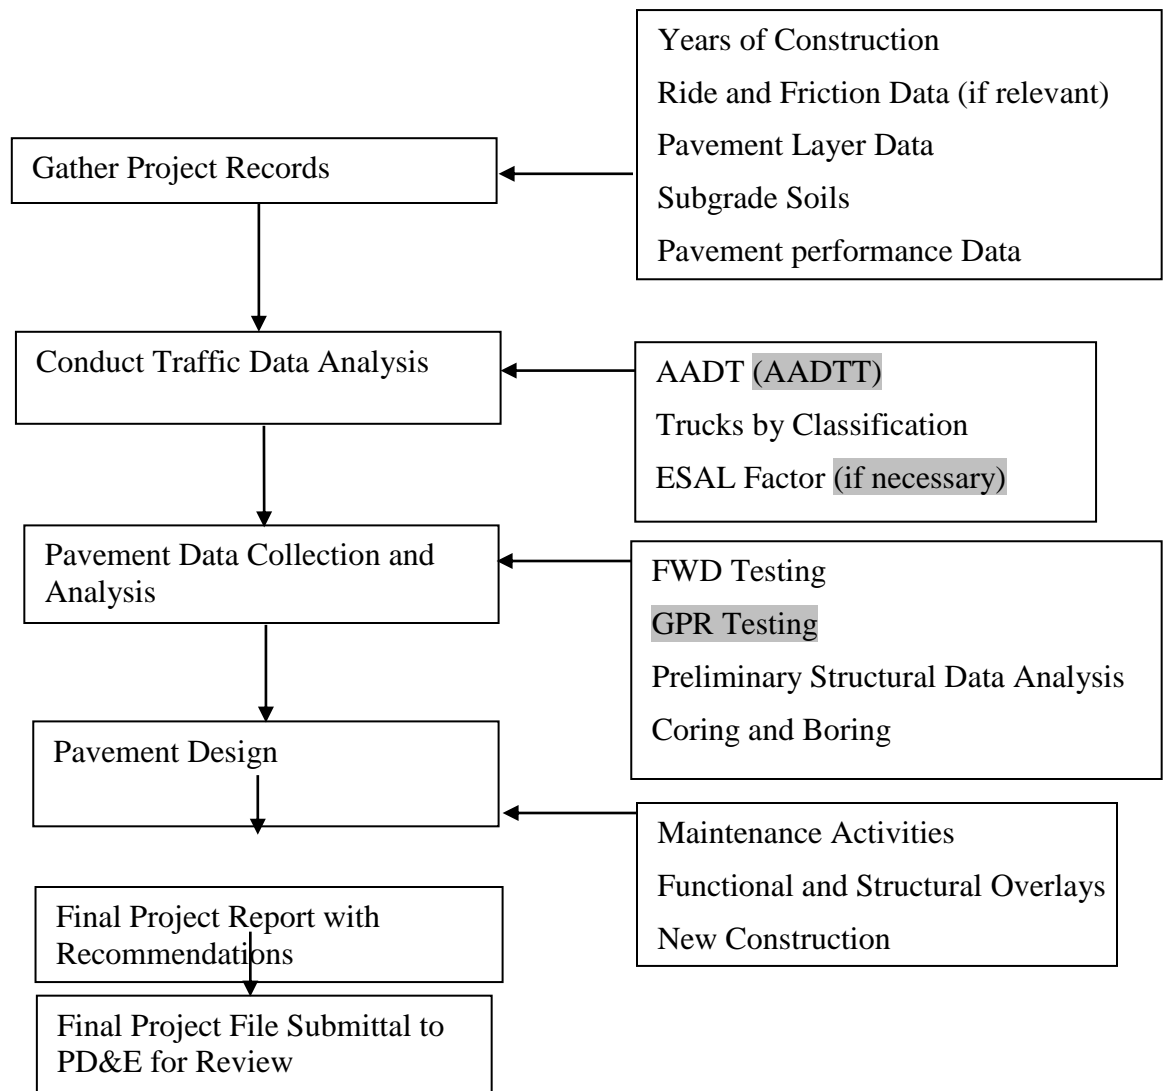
Gather Project Records

Years of Construction
Ride and Friction Data (if relevant)
Pavement Layer Data
Subgrade Soils
Pavement performance Data

Conduct Traffic Data Analysis

AADT (AADTT)
Trucks by Classification
ESAL Factor (if necessary)

Pavement Data Collection and Analysis

FWD Testing
GPR Testing
Preliminary Structural Data Analysis
Coring and Boring

Pavement Design

Maintenance Activities
Functional and Structural Overlays
New Construction

Final Project Report with Recommendations

Final Project File Submittal to PD&E for Review